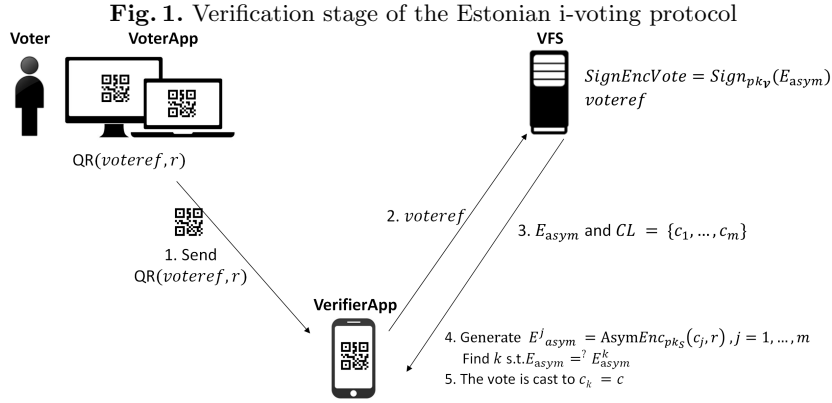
**Fig. 1.** Verification stage of the Estonian i-voting protocol

Voter

VoterApp

QR($voteref, r$)

VFS

$SignEncVote = Sign_{pk_V}(E_{asym})$
$voteref$

1. Send QR($voteref, r$)

2. $voteref$

3. $E_{asym}$ and $CL = \{c_1, \ldots, c_m\}$

VerifierApp

4. Generate $E^j_{asym} = \text{AsymEnc}_{pk_S}(c_j, r), j = 1, \ldots, m$
Find $k$ s.t. $E_{asym} =^? E^k_{asym}$
5. The vote is cast to $c_k = c$